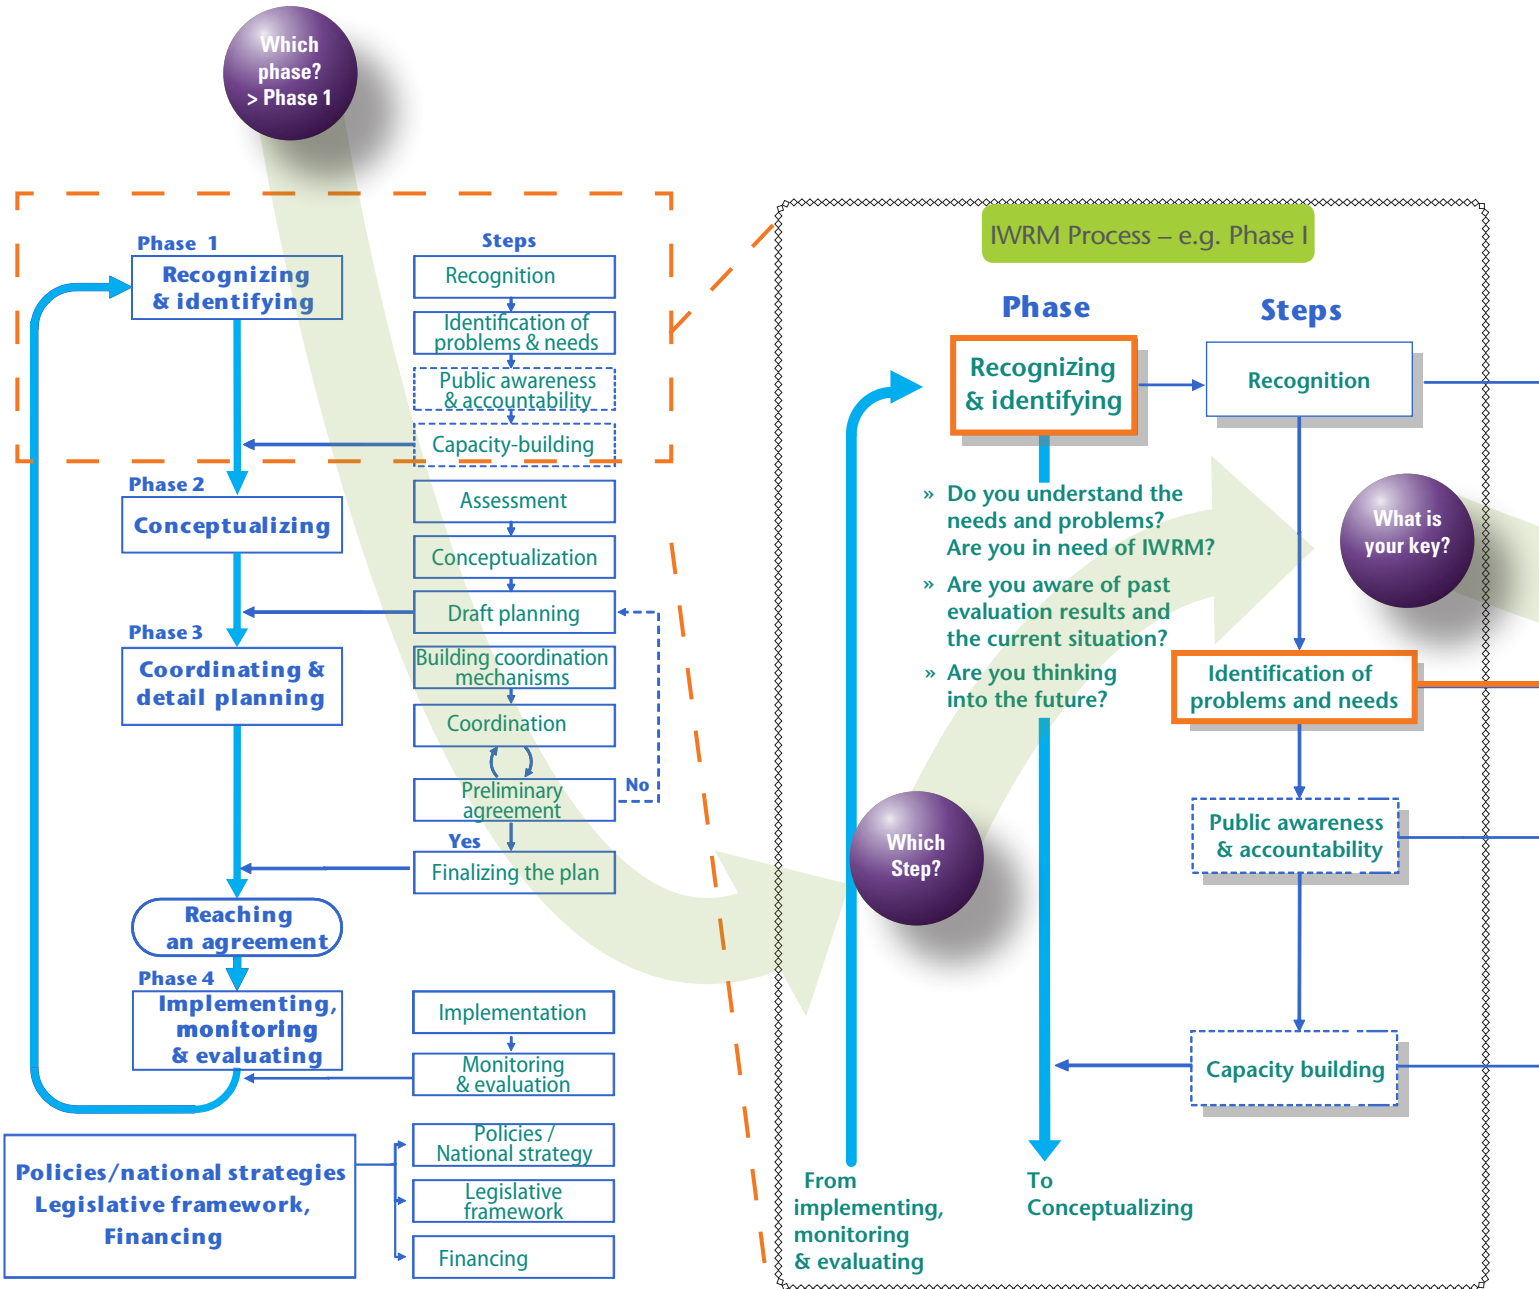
Which phase? > Phase 1

Phase 1
Recognizing & identifying

Steps
Recognition
Identification of problems & needs
Public awareness & accountability
Capacity-building

Phase 2
Conceptualizing

Assessment
Conceptualization
Draft planning

Phase 3
Coordinating & detail planning

Building coordination mechanisms
Coordination
Preliminary agreement
No
Yes
Finalizing the plan

Reaching an agreement

Phase 4
Implementing, monitoring & evaluating

Implementation
Monitoring & evaluation

Policies/national strategies
Legislative framework,
Financing

Policies / National strategy
Legislative framework
Financing

IWRM Process – e.g. Phase I

Phase
Steps

Recognizing & identifying
Recognition

» Do you understand the needs and problems? Are you in need of IWRM?
» Are you aware of past evaluation results and the current situation?
» Are you thinking into the future?

What is your key?

Identification of problems and needs

Which Step?

Public awareness & accountability

Capacity building

From implementing, monitoring & evaluating

To Conceptualizing